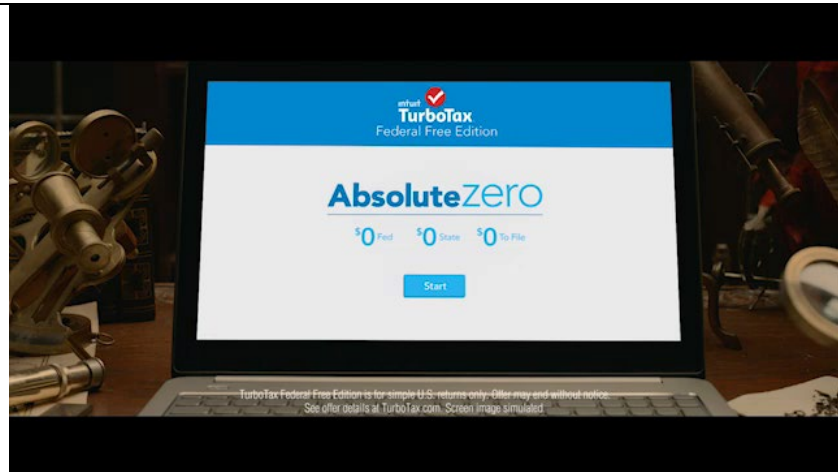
intuit TurboTax
Federal Free Edition

AbsoluteZero

$0 Fed $0 State $0 To File

Start

TurboTax Federal Free Edition is for simple U.S. returns only. Offer may end without notice. See offer details at TurboTax.com. Screen image simulated.